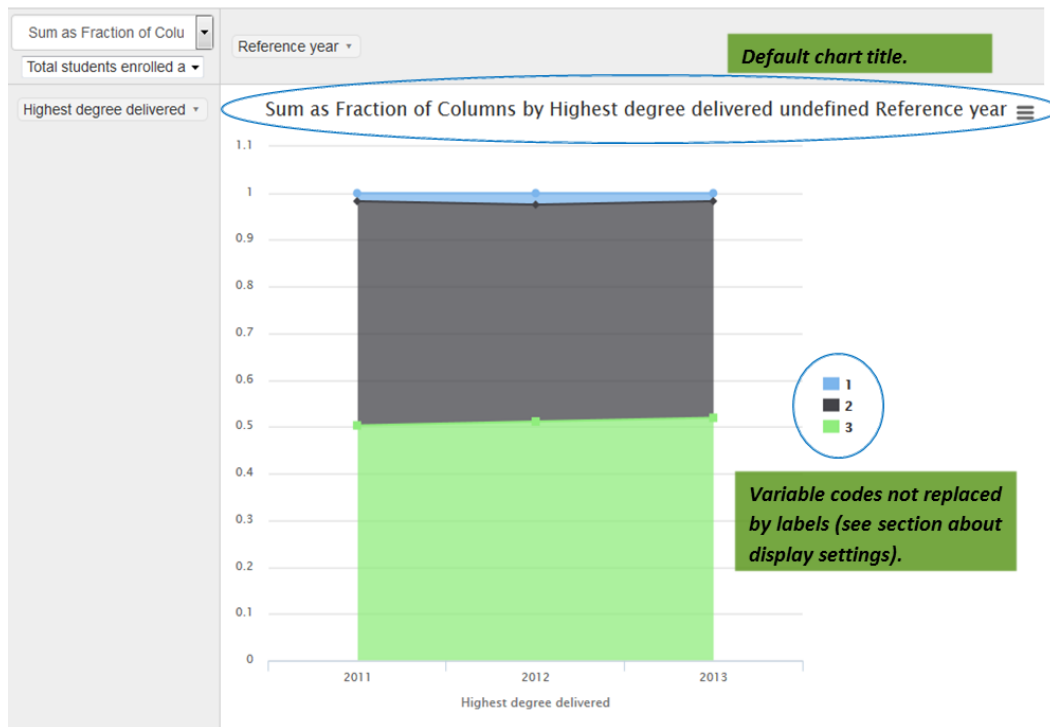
Sum as Fraction of Colu

Total students enrolled a

Reference year

Default chart title.

Highest degree delivered

Sum as Fraction of Columns by Highest degree delivered undefined Reference year

1.1
1
0.9
0.8
0.7
0.6
0.5
0.4
0.3
0.2
0.1
0

1
2
3

Variable codes not replaced by labels (see section about display settings).

2011
2012
2013

Highest degree delivered